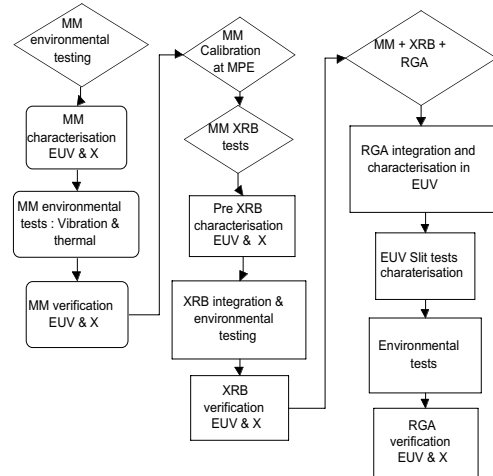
MM environmental testing

MM characterisation EUV & X

MM environmental tests : Vibration & thermal

MM verification EUV & X

MM Calibration at MPE

MM XRB tests

Pre XRB characterisation EUV & X

XRB integration & environmental testing

XRB verification EUV & X

MM + XRB + RGA

RGA integration and characterisation in EUV

EUV Slit tests charaterisation

Environmental tests

RGA verification EUV & X